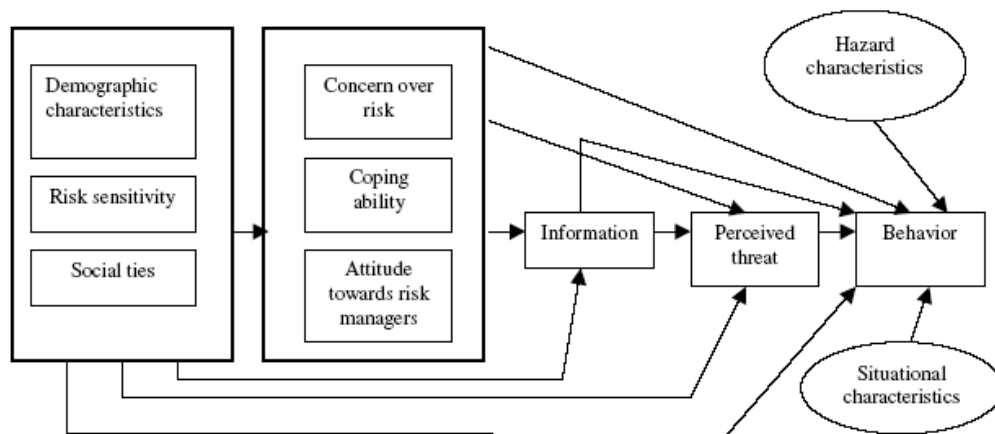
Demographic characteristics

Risk sensitivity

Social ties

Concern over risk

Coping ability

Attitude towards risk managers

Information

Perceived threat

Behavior

Hazard characteristics

Situational characteristics